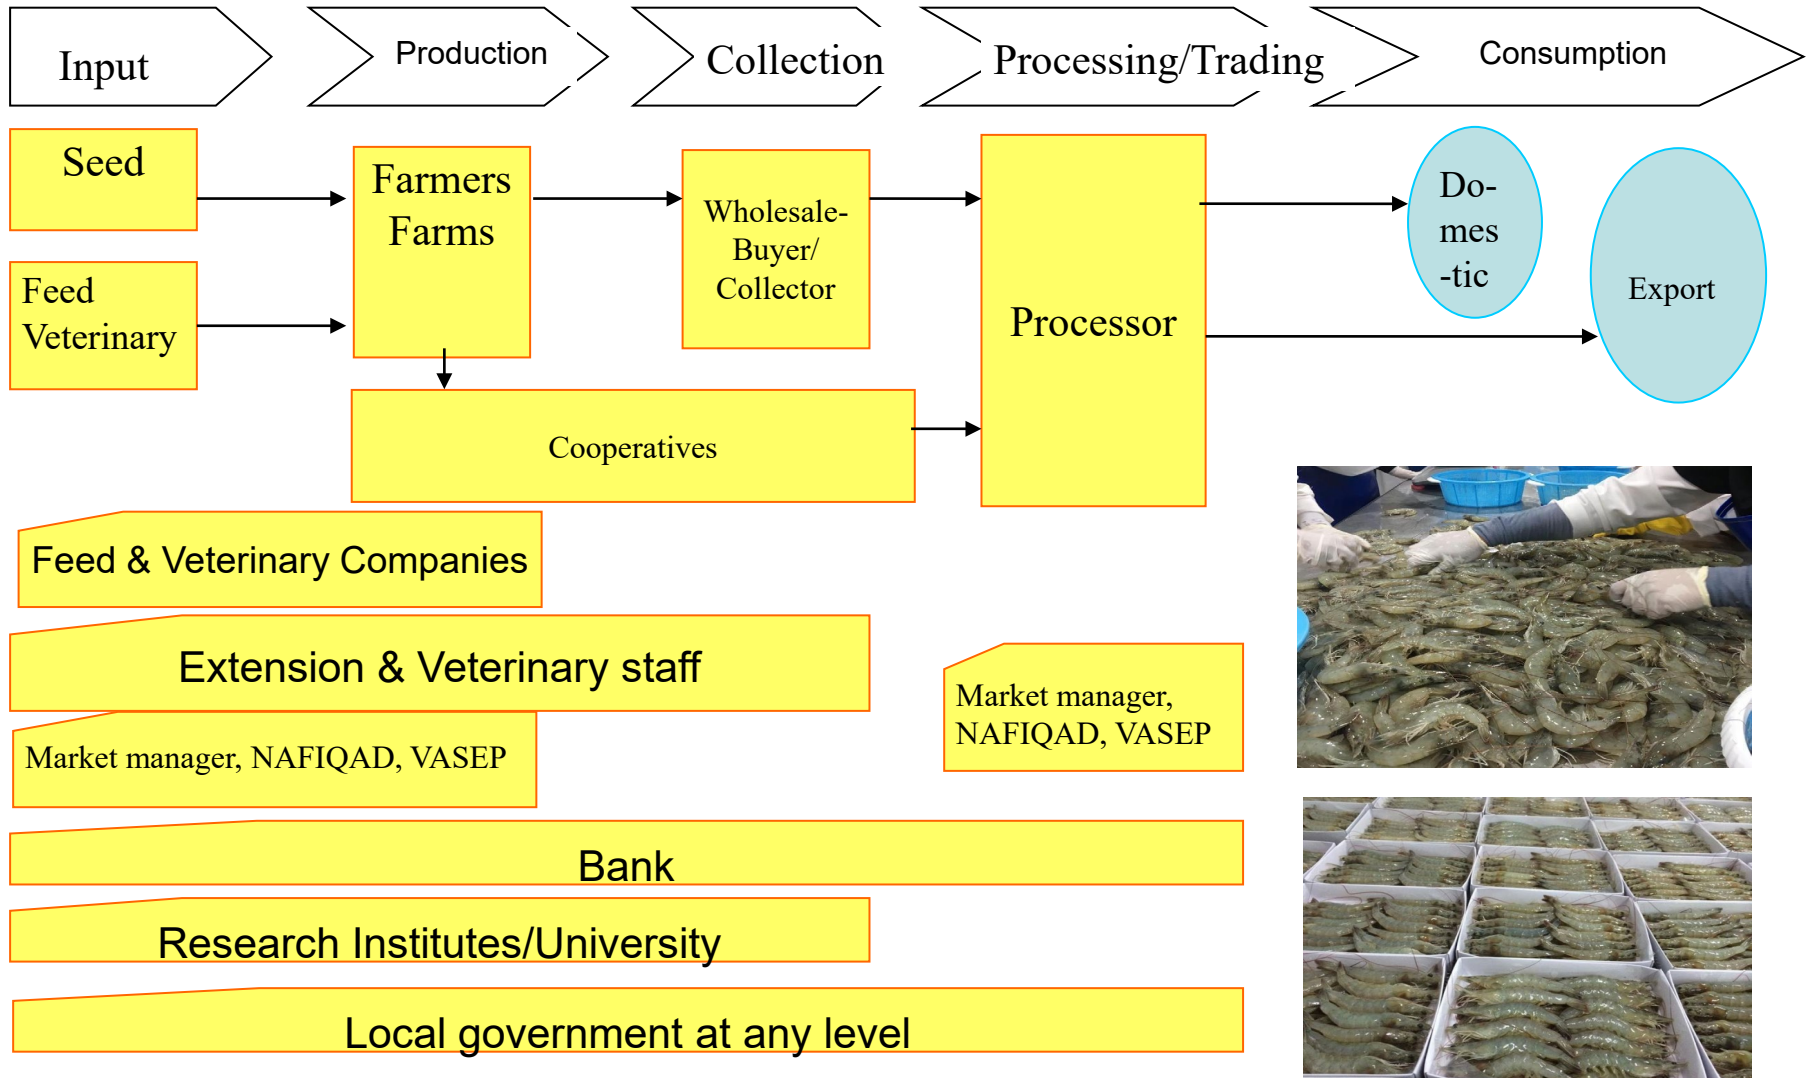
Input

Production

Collection

Processing/Trading

Consumption

Seed

Feed
Veterinary

Farmers
Farms

Wholesale-Buyer/
Collector

Processor

Do-mes-tic

Export

Cooperatives

Feed & Veterinary Companies

Extension & Veterinary staff

Market manager, NAFIQAD, VASEP

Market manager, NAFIQAD, VASEP

Bank

Research Institutes/University

Local government at any level